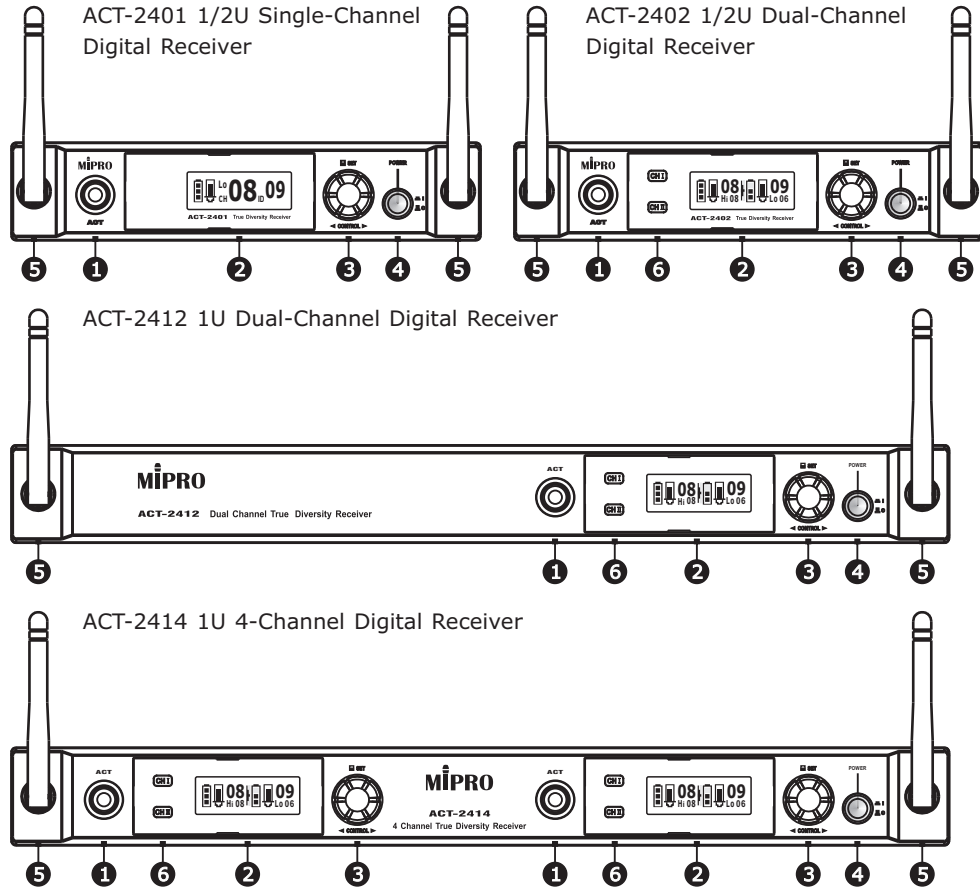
ACT-2401 1/2U Single-Channel Digital Receiver

MIPRO
ACT
Lo CH 08 ID 09
ACT-2401 True Diversity Receiver
SET
CONTROL
POWER

5 1 2 3 4 5

ACT-2402 1/2U Dual-Channel Digital Receiver

MIPRO
ACT
CH I
CH II
08 Hi 08 09 Lo 06
ACT-2402 True Diversity Receiver
SET
CONTROL
POWER

5 1 6 2 3 4 5

ACT-2412 1U Dual-Channel Digital Receiver

MIPRO
ACT-2412 Dual Channel True Diversity Receiver
ACT
CH I
CH II
08 Hi 08 09 Lo 06
SET
CONTROL
POWER

5 1 6 2 3 4 5

ACT-2414 1U 4-Channel Digital Receiver

ACT
CH I
CH II
08 Hi 08 09 Lo 06
SET
CONTROL
MIPRO
ACT-2414
4 Channel True Diversity Receiver
ACT
CH I
CH II
08 Hi 08 09 Lo 06
SET
CONTROL
POWER

5 1 6 2 3 1 6 2 3 4 5